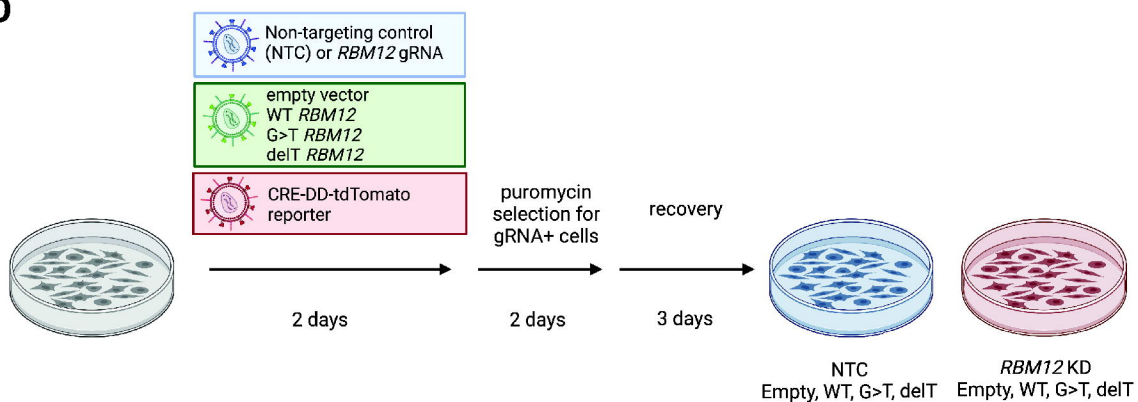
D

Non-targeting control (NTC) or *RBM12* gRNA

empty vector
WT *RBM12*
G>T *RBM12*
delT *RBM12*

CRE-DD-tdTomato reporter

2 days

puromycin selection for gRNA+ cells

2 days

recovery

3 days

NTC
Empty, WT, G>T, delT

*RBM12* KD
Empty, WT, G>T, delT